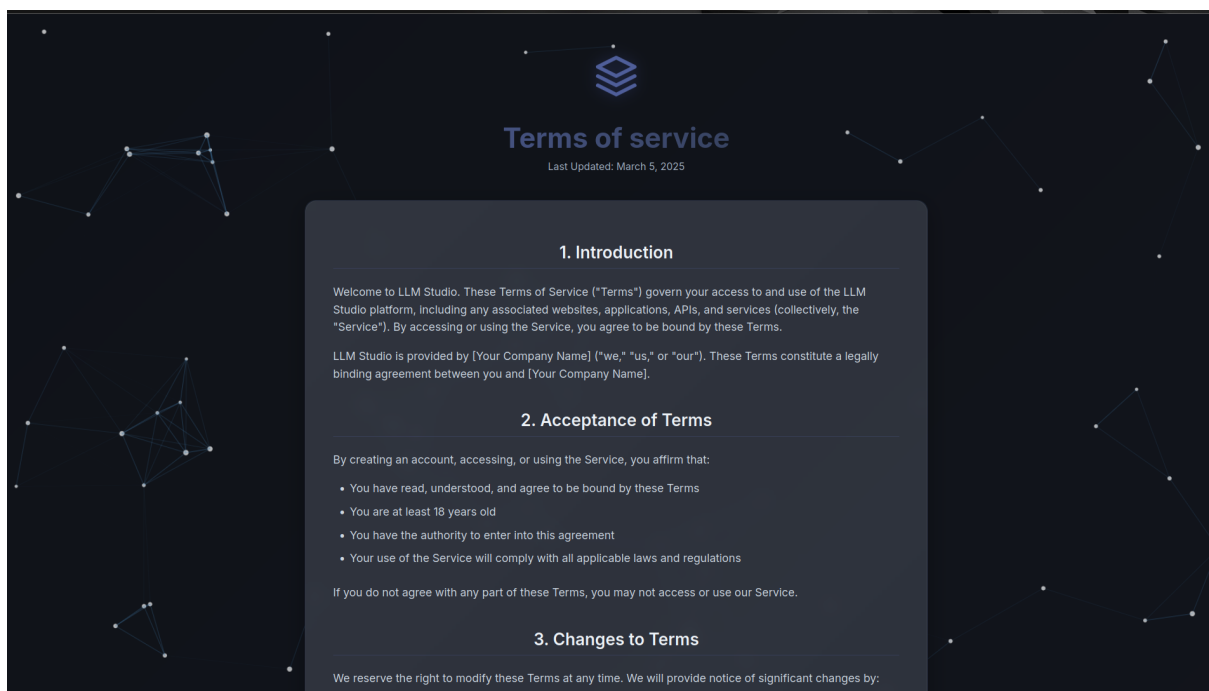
Terms of service

Last Updated: March 5, 2025

1. Introduction

Welcome to LLM Studio. These Terms of Service ("Terms") govern your access to and use of the LLM Studio platform, including any associated websites, applications, APIs, and services (collectively, the "Service"). By accessing or using the Service, you agree to be bound by these Terms.

LLM Studio is provided by [Your Company Name] ("we," "us," or "our"). These Terms constitute a legally binding agreement between you and [Your Company Name].

2. Acceptance of Terms

By creating an account, accessing, or using the Service, you affirm that:

- You have read, understood, and agree to be bound by these Terms
- You are at least 18 years old
- You have the authority to enter into this agreement
- Your use of the Service will comply with all applicable laws and regulations

If you do not agree with any part of these Terms, you may not access or use our Service.

3. Changes to Terms

We reserve the right to modify these Terms at any time. We will provide notice of significant changes by: